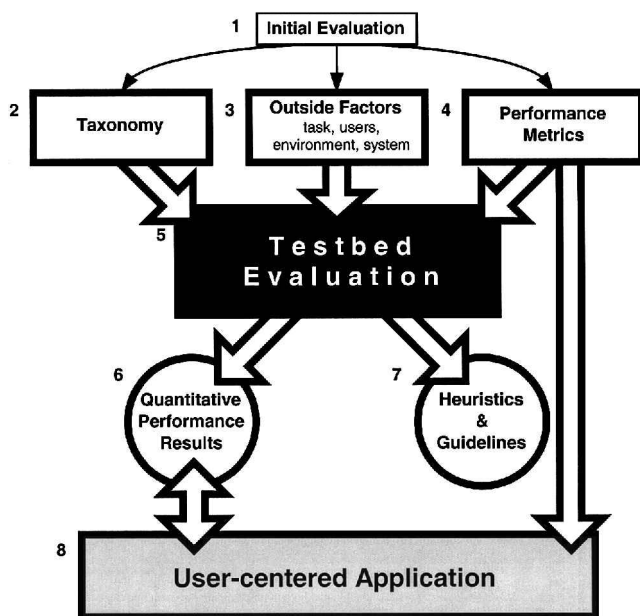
1 Initial Evaluation

2 Taxonomy

3 Outside Factors
task, users, environment, system

4 Performance Metrics

5 Testbed Evaluation

6 Quantitative Performance Results

7 Heuristics & Guidelines

8 User-centered Application